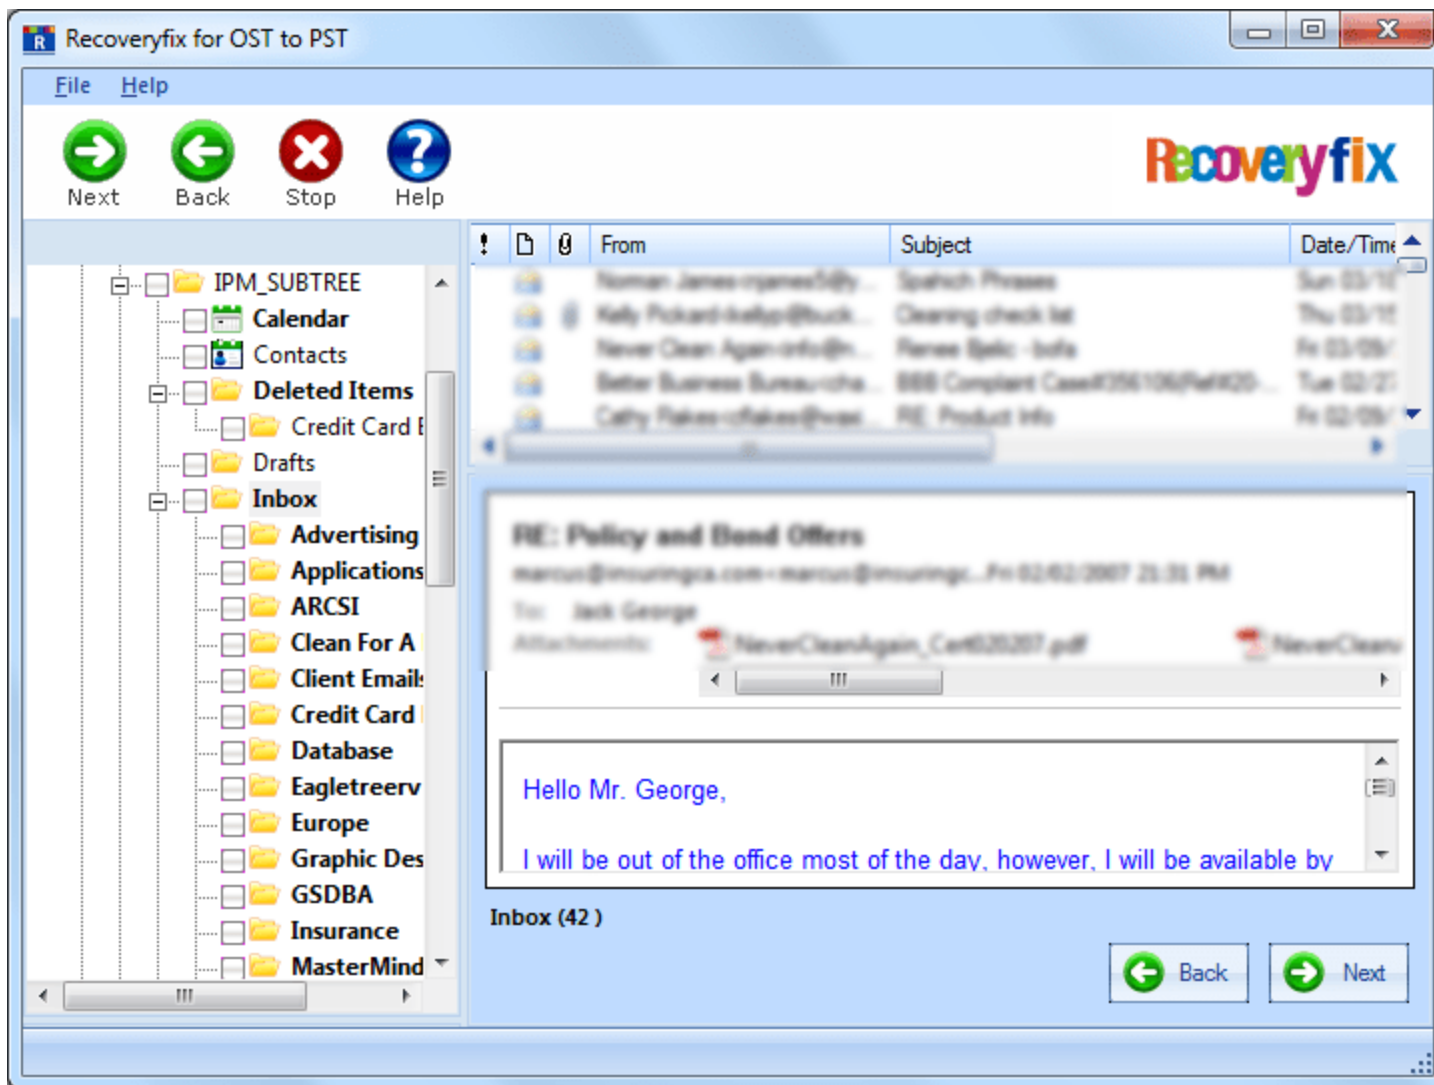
Recoveryfix for OST to PST

File Help

Next Back Stop Help

Recoveryfix

IPM_SUBTREE
Calendar
Contacts
Deleted Items
Credit Card
Drafts
Inbox
Advertising
Applications
ARCSI
Clean For A
Client Email
Credit Card
Database
Eagletreerv
Europe
Graphic Des
GSDBA
Insurance
MasterMind

| ! | | | From | Subject | Date/Time |
|---|---|---|---|---|---|
| | | | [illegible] | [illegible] | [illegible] |
| | | | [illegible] | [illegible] | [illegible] |
| | | | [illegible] | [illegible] | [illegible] |
| | | | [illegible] | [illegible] | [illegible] |
| | | | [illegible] | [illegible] | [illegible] |

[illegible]

Hello Mr. George,

I will be out of the office most of the day, however, I will be available by

Inbox (42 )

Back Next